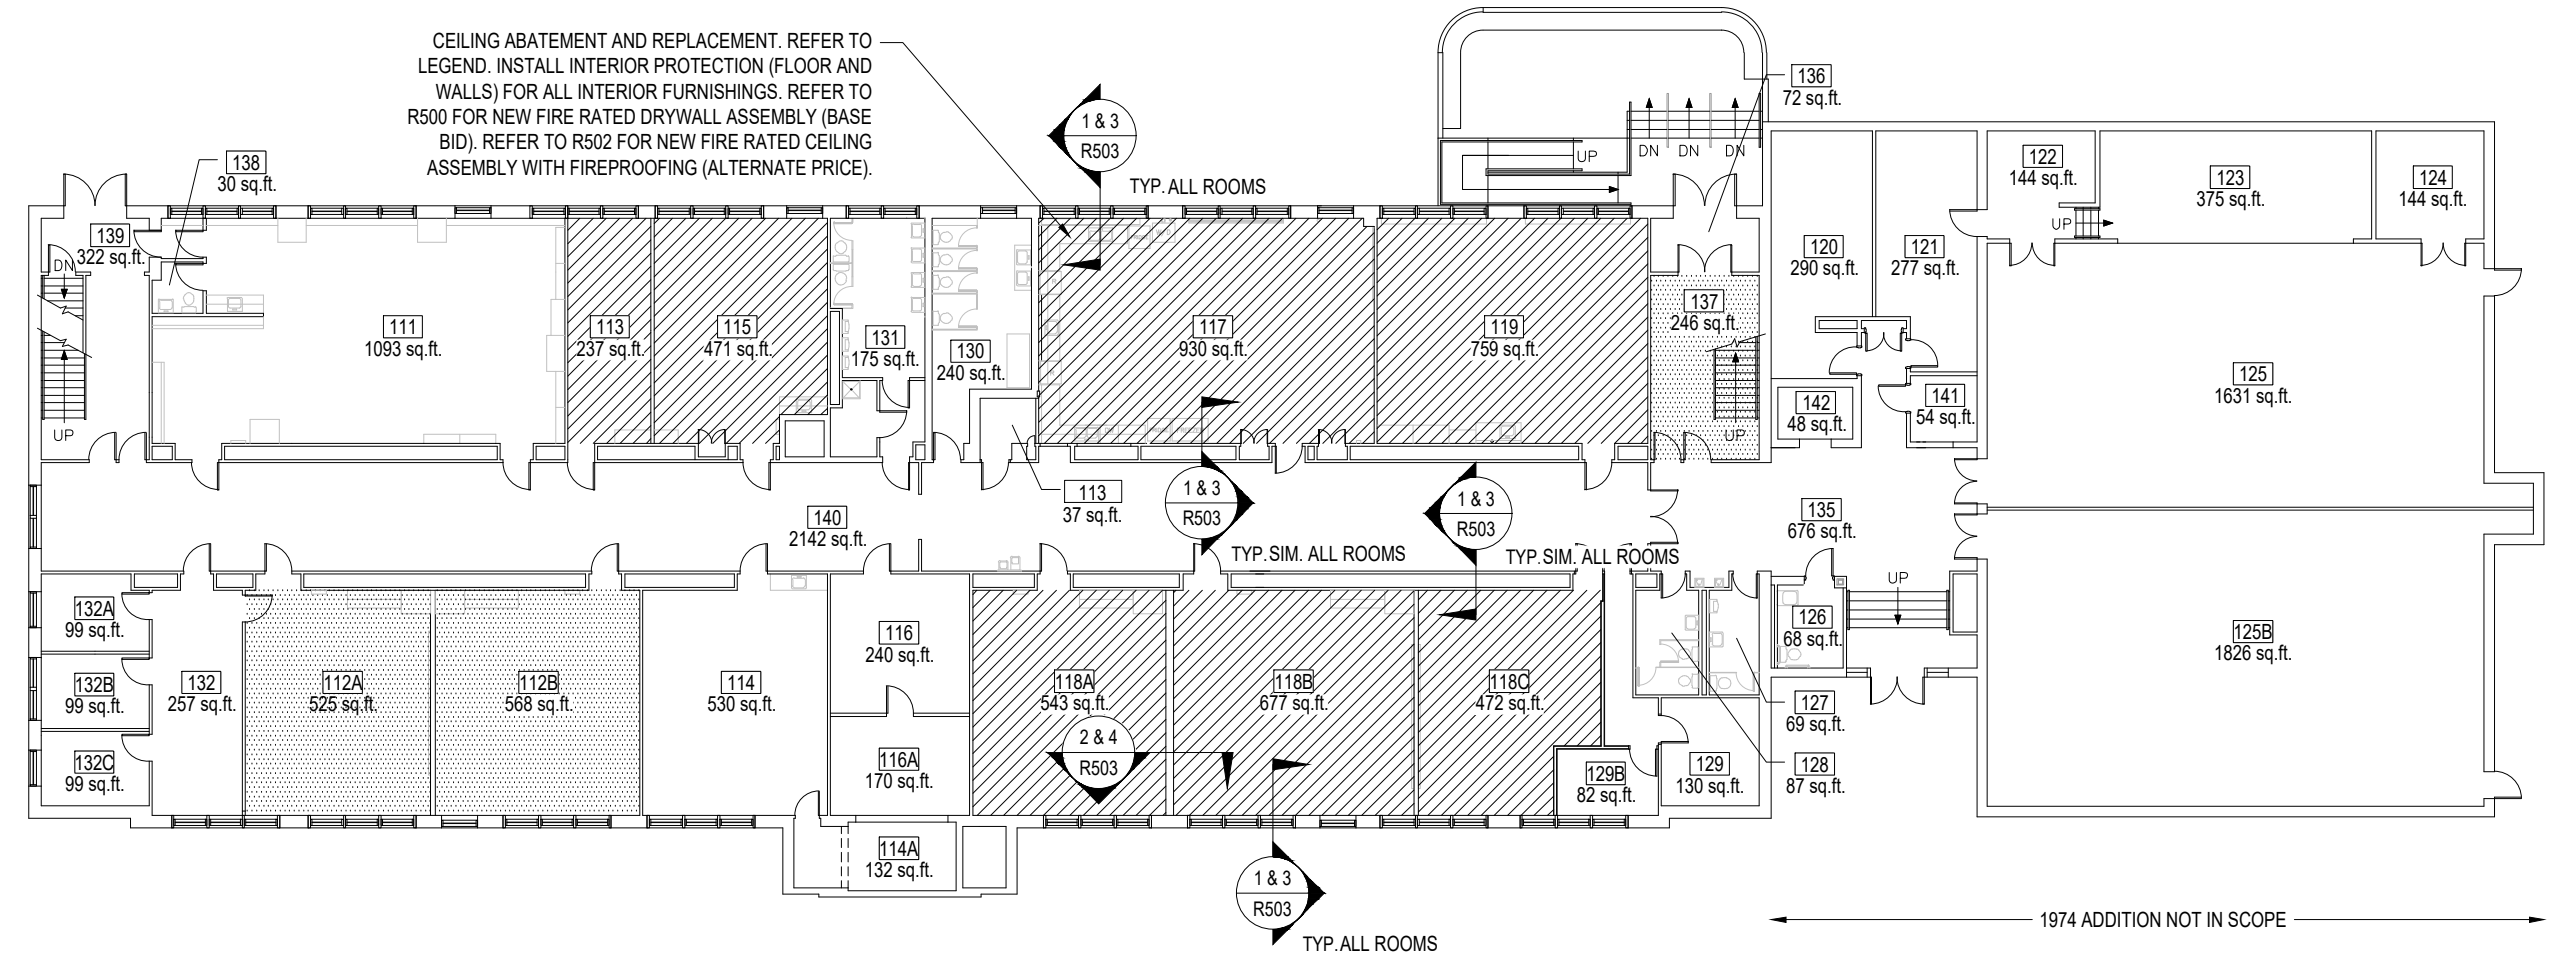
CEILING ABATEMENT AND REPLACEMENT. REFER TO LEGEND. INSTALL INTERIOR PROTECTION (FLOOR AND WALLS) FOR ALL INTERIOR FURNISHINGS. REFER TO R500 FOR NEW FIRE RATED DRYWALL ASSEMBLY (BASE BID). REFER TO R502 FOR NEW FIRE RATED CEILING ASSEMBLY WITH FIREPROOFING (ALTERNATE PRICE).

1 & 3
R503
TYP. ALL ROOMS

136
72 sq.ft.

UP
DN DN DN

138
30 sq.ft.

139
322 sq.ft.
DN
UP

111
1093 sq.ft.

113
237 sq.ft.

115
471 sq.ft.

131
175 sq.ft.

130
240 sq.ft.

117
930 sq.ft.

119
759 sq.ft.

137
246 sq.ft.
UP

120
290 sq.ft.

121
277 sq.ft.

122
144 sq.ft.
UP

123
375 sq.ft.

124
144 sq.ft.

125
1631 sq.ft.

142
48 sq.ft.

141
54 sq.ft.

113
37 sq.ft.

1 & 3
R503
TYP. SIM. ALL ROOMS

1 & 3
R503
TYP. SIM. ALL ROOMS

140
2142 sq.ft.

135
676 sq.ft.

UP

132A
99 sq.ft.

132B
99 sq.ft.

132C
99 sq.ft.

132
257 sq.ft.

112A
525 sq.ft.

112B
568 sq.ft.

114
530 sq.ft.

116
240 sq.ft.

116A
170 sq.ft.

118A
543 sq.ft.

118B
677 sq.ft.

118C
472 sq.ft.

2 & 4
R503

126
68 sq.ft.

127
69 sq.ft.

128
87 sq.ft.

129
130 sq.ft.

129B
82 sq.ft.

125B
1826 sq.ft.

114A
132 sq.ft.

1 & 3
R503
TYP. ALL ROOMS

1974 ADDITION NOT IN SCOPE